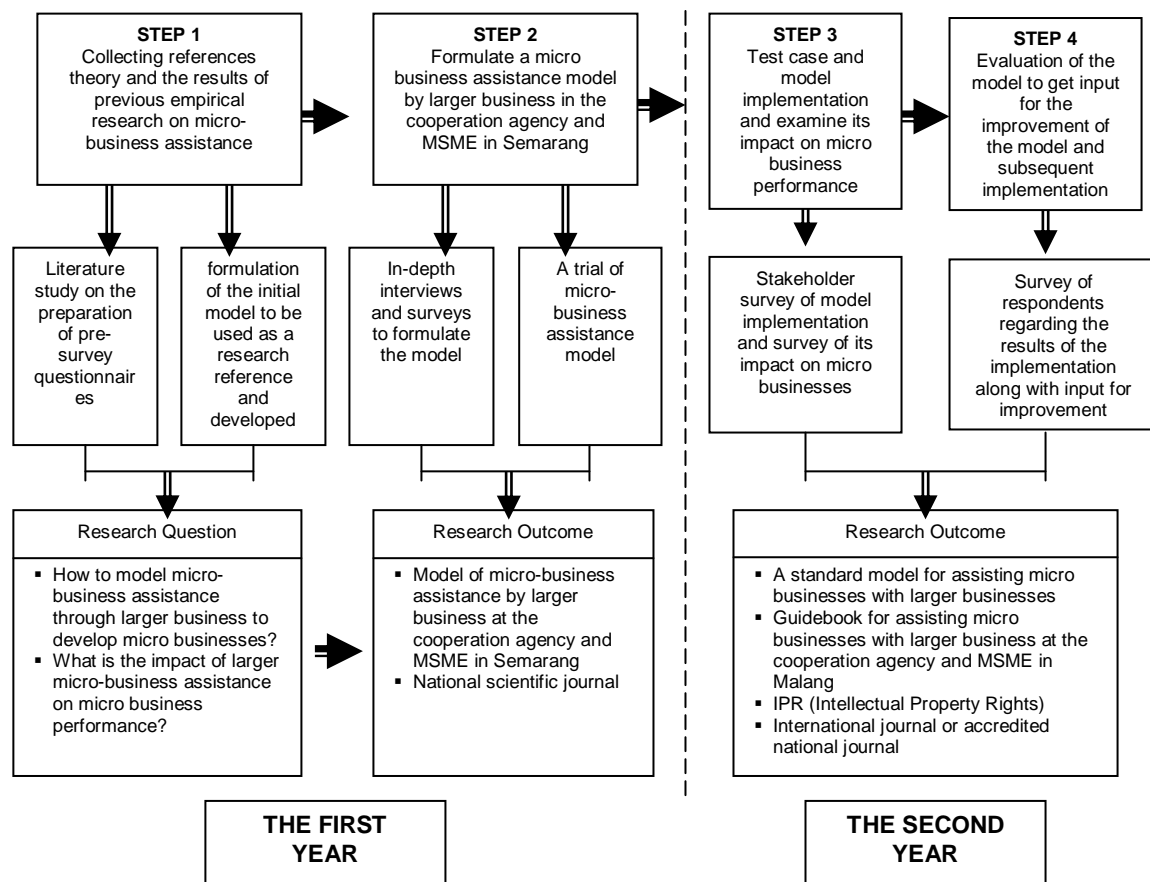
STEP 1
Collecting references theory and the results of previous empirical research on micro-business assistance

STEP 2
Formulate a micro business assistance model by larger business in the cooperation agency and MSME in Semarang

STEP 3
Test case and model implementation and examine its impact on micro business performance

STEP 4
Evaluation of the model to get input for the improvement of the model and subsequent implementation

Literature study on the preparation of pre-survey questionnaires

formulation of the initial model to be used as a research reference and developed

In-depth interviews and surveys to formulate the model

A trial of micro-business assistance model

Stakeholder survey of model implementation and survey of its impact on micro businesses

Survey of respondents regarding the results of the implementation along with input for improvement

Research Question
▪ How to model micro-business assistance through larger business to develop micro businesses?
▪ What is the impact of larger micro-business assistance on micro business performance?

Research Outcome
▪ Model of micro-business assistance by larger business at the cooperation agency and MSME in Semarang
▪ National scientific journal

Research Outcome
▪ A standard model for assisting micro businesses with larger businesses
▪ Guidebook for assisting micro businesses with larger business at the cooperation agency and MSME in Malang
▪ IPR (Intellectual Property Rights)
▪ International journal or accredited national journal

THE FIRST YEAR

THE SECOND YEAR